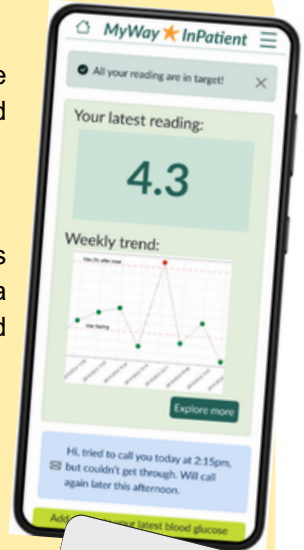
MyWay InPatient

All your reading are in target!

Your latest reading:

4.3

Weekly trend:

Max 2hr after meal

Max fasting

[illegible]

Explore more

Hi, tried to call you today at 2:15pm, but couldn't get through. Will call again later this afternoon.

Add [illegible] your latest blood glucose